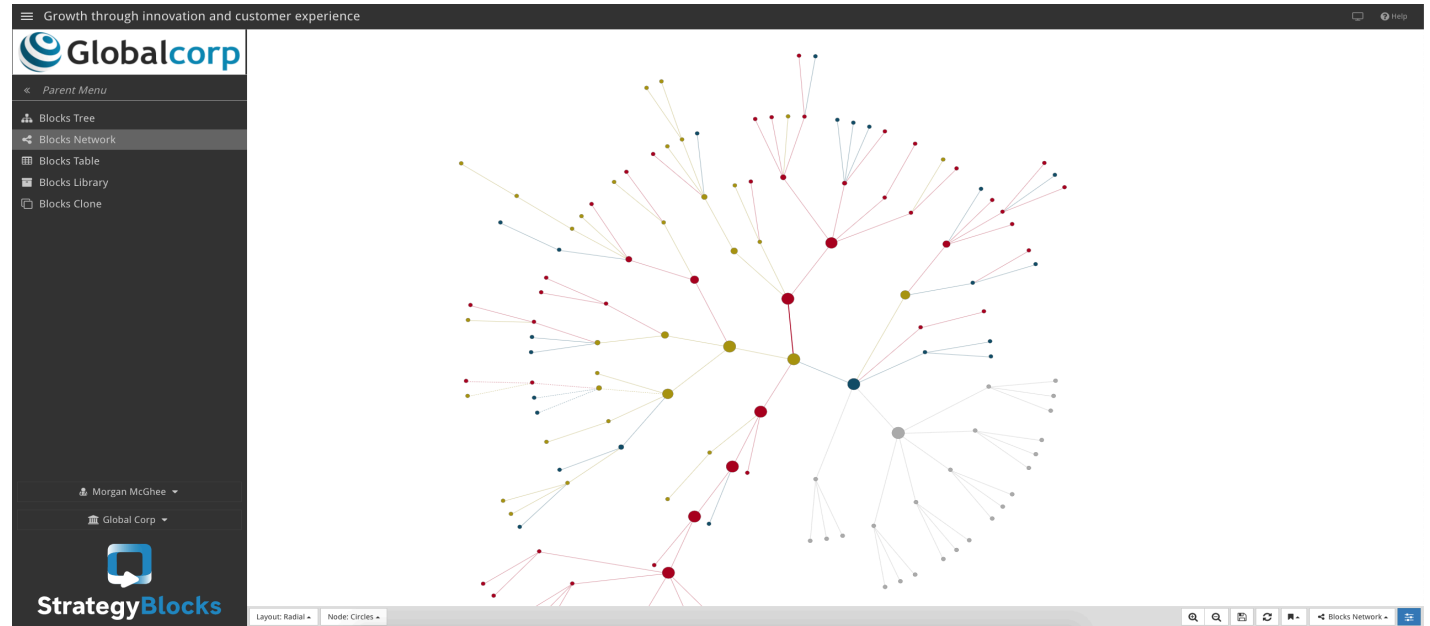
Growth through innovation and customer experience

Help

Globalcorp

« Parent Menu

Blocks Tree

Blocks Network

Blocks Table

Blocks Library

Blocks Clone

Morgan McGhee

Global Corp

StrategyBlocks

Layout: Radial

Node: Circles

Blocks Network